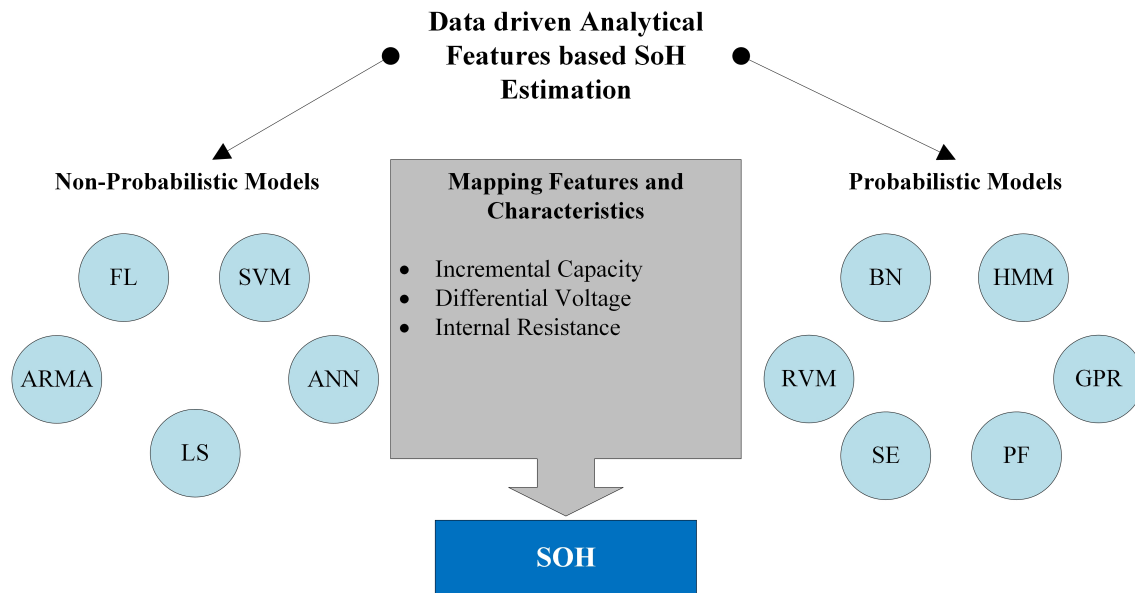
Data driven Analytical Features based SoH Estimation

Non-Probabilistic Models

FL

SVM

ARMA

ANN

LS

Mapping Features and Characteristics

- Incremental Capacity
- Differential Voltage
- Internal Resistance

Probabilistic Models

BN

HMM

RVM

GPR

SE

PF

SOH